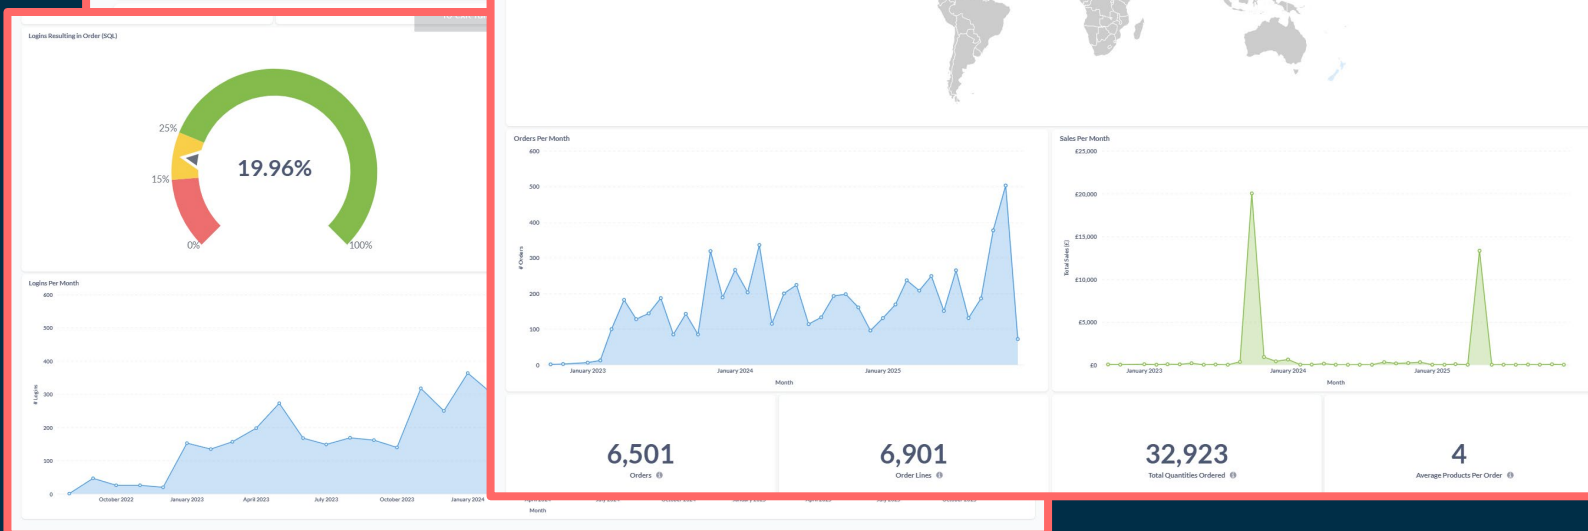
Logins Resulting in Order (SQL)

25%

15%

0%

19.96%

100%

Logins Per Month

600

500

400

300

200

100

0

# Logins

October 2022

January 2023

April 2023

July 2023

October 2023

January 2024

Month

Orders Per Month

600

500

400

300

200

100

0

# Orders

January 2023

January 2024

January 2025

Month

Sales Per Month

£25,000

£20,000

£15,000

£10,000

£5,000

£0

Total Sales (£)

January 2023

January 2024

January 2025

Month

6,501

Orders

6,901

Order Lines

32,923

Total Quantities Ordered

4

Average Products Per Order